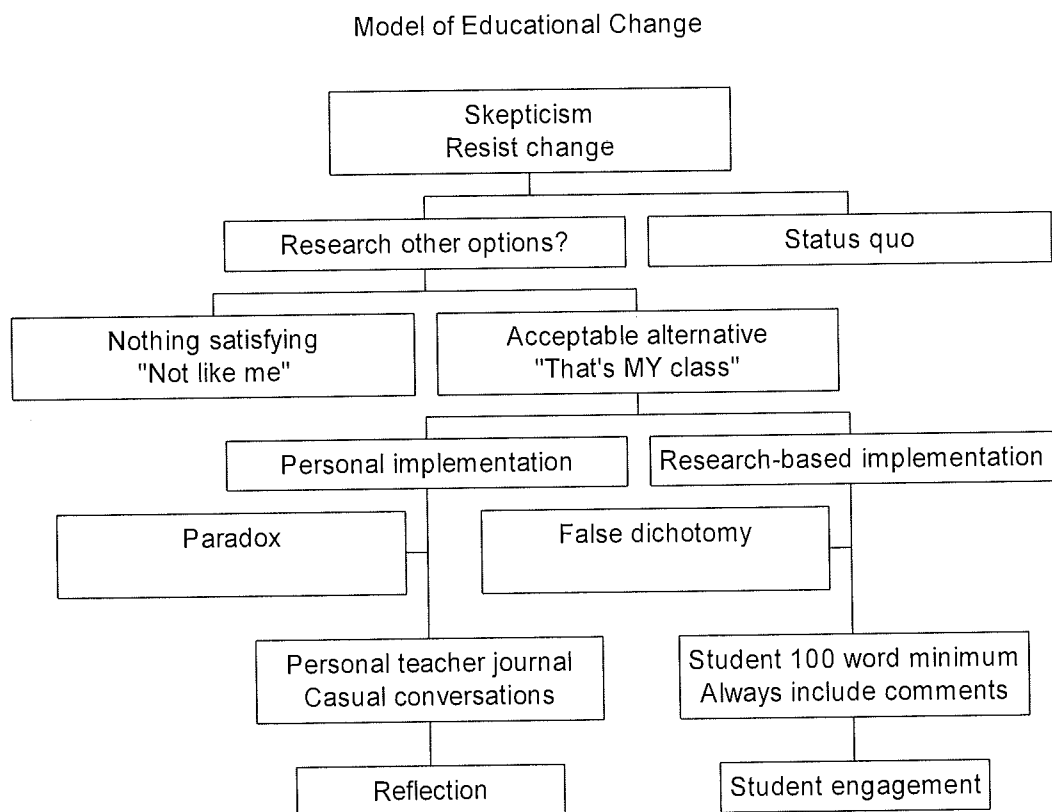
Model of Educational Change

Skepticism
Resist change

Research other options?

Status quo

Nothing satisfying
"Not like me"

Acceptable alternative
"That's MY class"

Personal implementation

Research-based implementation

Paradox

False dichotomy

Personal teacher journal
Casual conversations

Student 100 word minimum
Always include comments

Reflection

Student engagement